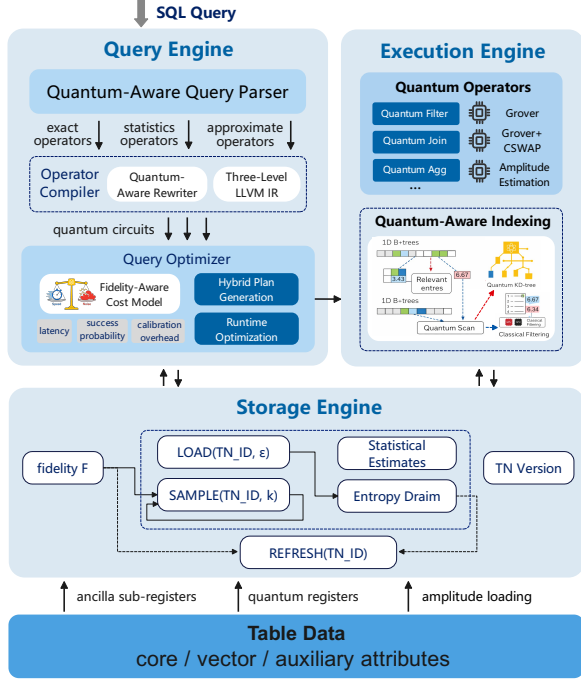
SQL Query

Query Engine

Quantum-Aware Query Parser

exact operators

statistics operators

approximate operators

Operator Compiler

Quantum-Aware Rewriter

Three-Level LLVM IR

quantum circuits

Query Optimizer

Fidelity-Aware Cost Model

latency

success probability

calibration overhead

Hybrid Plan Generation

Runtime Optimization

Execution Engine

Quantum Operators

Quantum Filter

Grover

Quantum Join

Grover+ CSWAP

Quantum Agg

Amplitude Estimation

...

Quantum-Aware Indexing

1D B+trees

3.43

Relevant entres

6.67

1D B+trees

Quantum Scan

Quantum KD-tree

6.67

6.34

Classical Filtering

Storage Engine

fidelity F

LOAD(TN_ID, ε)

Statistical Estimates

TN Version

SAMPLE(TN_ID, k)

Entropy Draim

REFRESH(TN_ID)

ancilla sub-registers

quantum registers

amplitude loading

Table Data

core / vector / auxiliary attributes